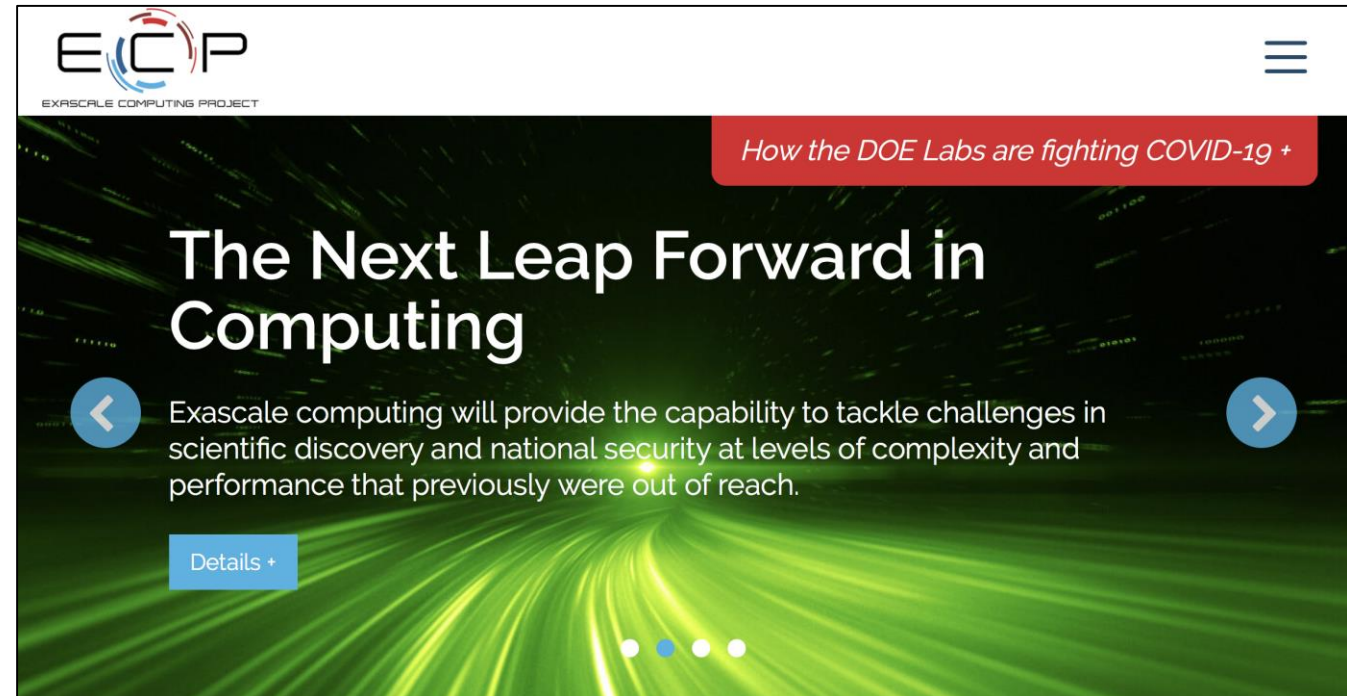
ECP
EXASCALE COMPUTING PROJECT

How the DOE Labs are fighting COVID-19 +

The Next Leap Forward in Computing

Exascale computing will provide the capability to tackle challenges in scientific discovery and national security at levels of complexity and performance that previously were out of reach.

Details +